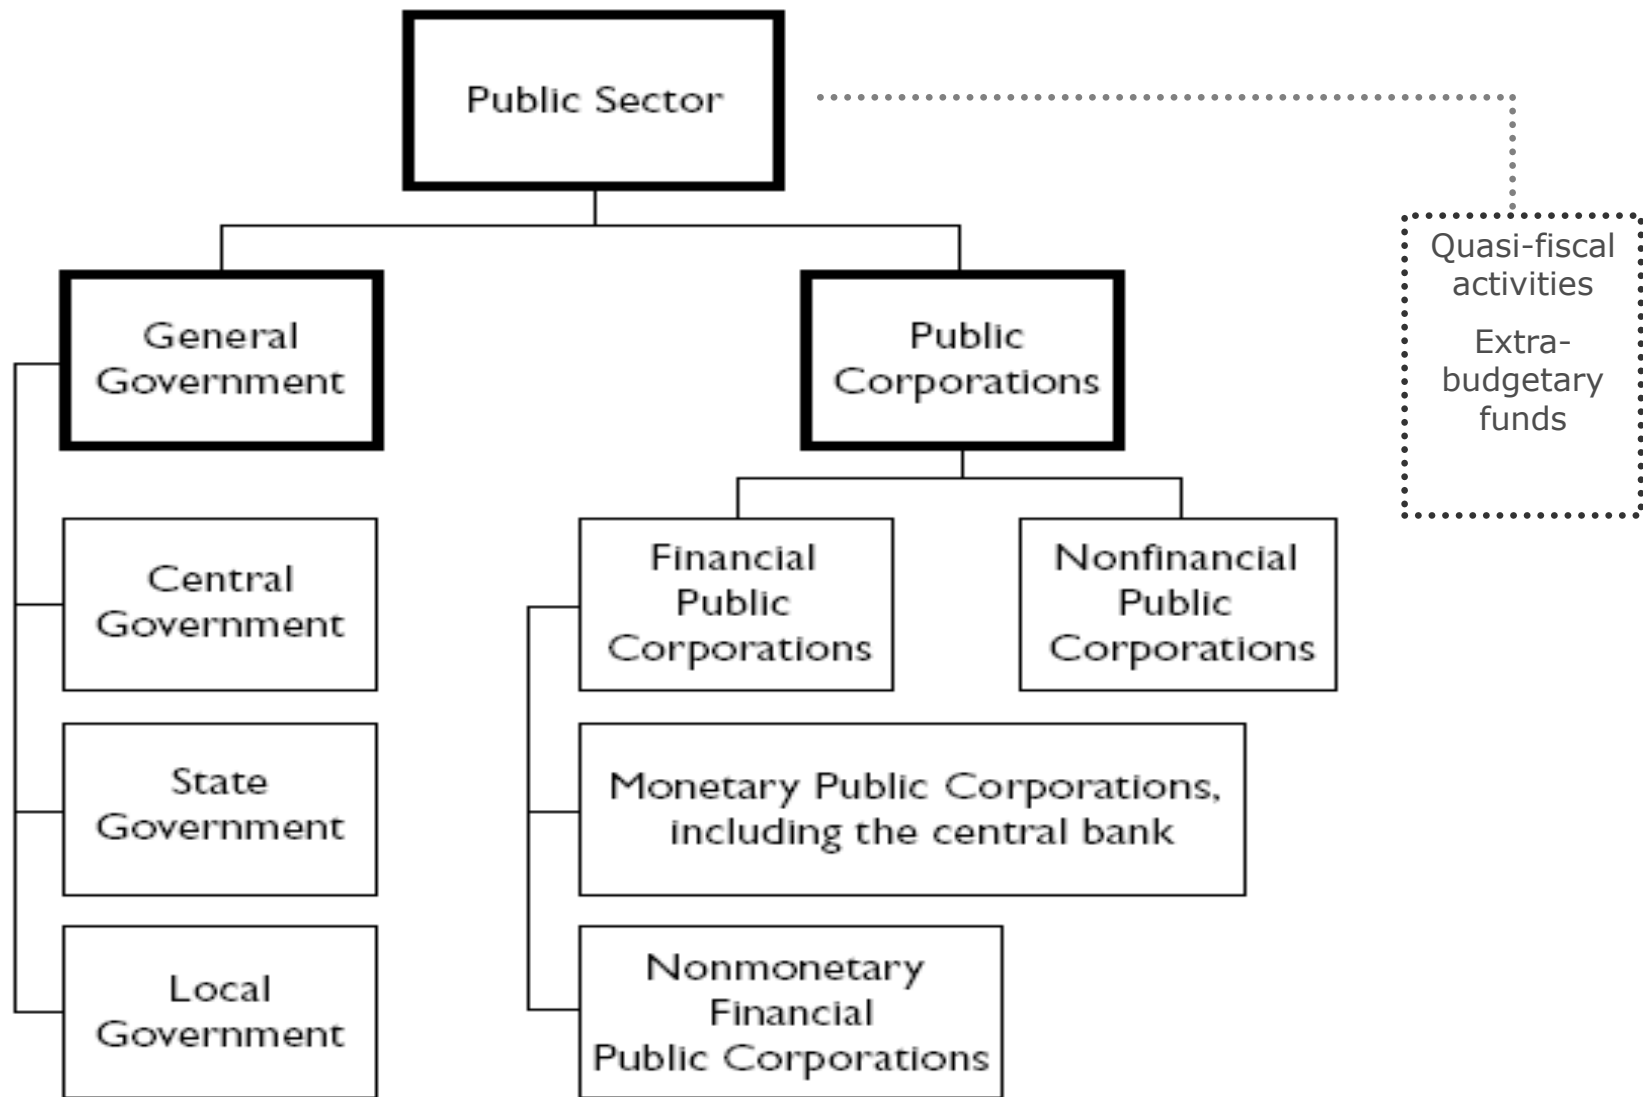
Public Sector

Quasi-fiscal activities

Extra-budgetary funds

General Government

Public Corporations

Central Government

State Government

Local Government

Financial Public Corporations

Nonfinancial Public Corporations

Monetary Public Corporations, including the central bank

Nonmonetary Financial Public Corporations